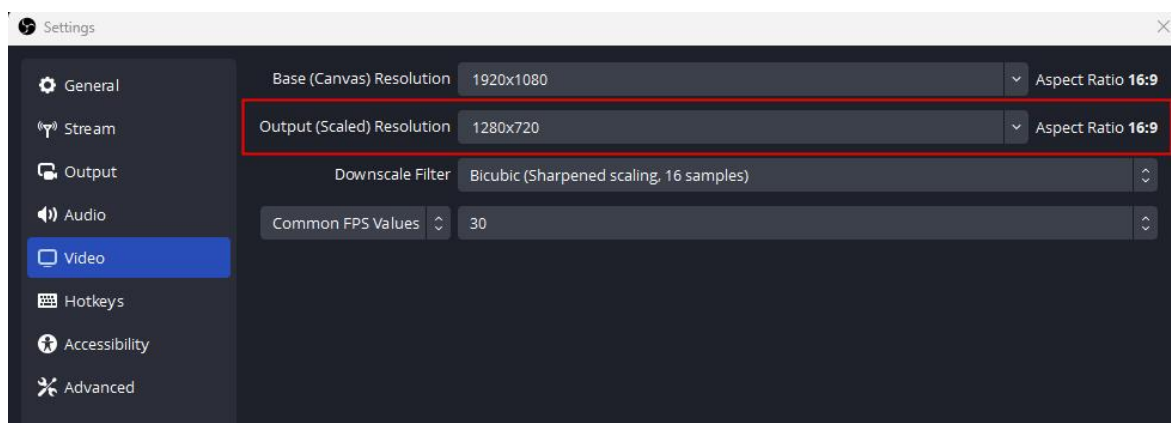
Settings

General
Stream
Output
Audio
Video
Hotkeys
Accessibility
Advanced

Base (Canvas) Resolution 1920x1080 Aspect Ratio **16:9**
Output (Scaled) Resolution 1280x720 Aspect Ratio **16:9**
Downscale Filter Bicubic (Sharpened scaling, 16 samples)
Common FPS Values 30